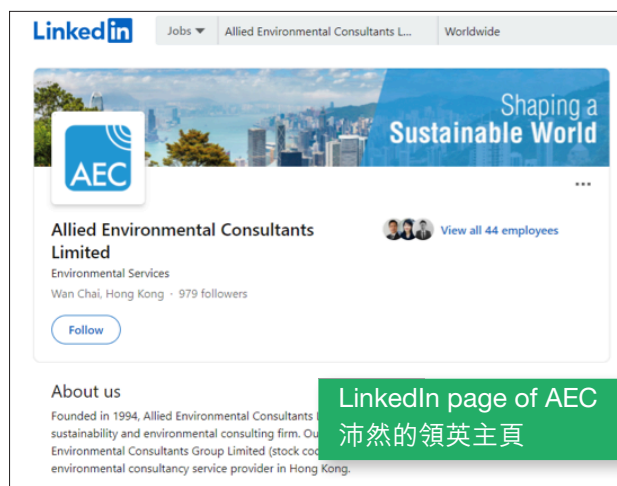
LinkedIn

Jobs

Allied Environmental Consultants L...

Worldwide

Shaping a Sustainable World

AEC

...

Allied Environmental Consultants Limited

Environmental Services

Wan Chai, Hong Kong · 979 followers

View all 44 employees

Follow

About us

Founded in 1994, Allied Environmental Consultants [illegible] sustainability and environmental consulting firm. Ou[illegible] Environmental Consultants Group Limited (stock co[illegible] environmental consultancy service provider in Hong Kong.

LinkedIn page of AEC
沛然的領英主頁